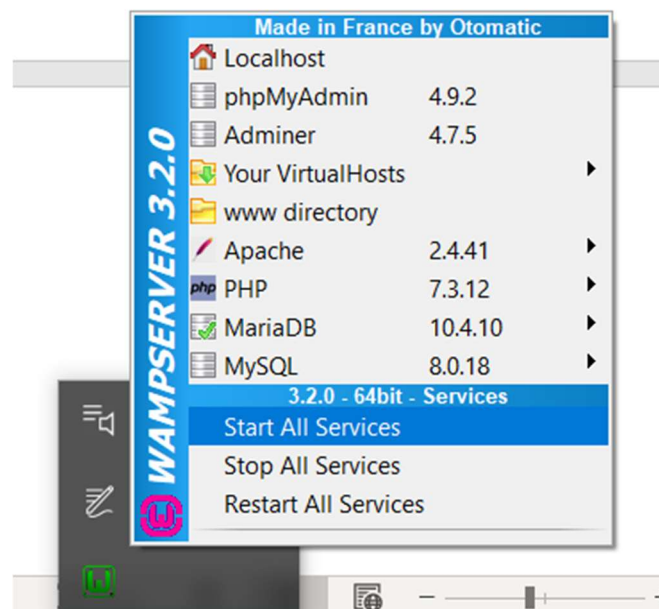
Made in France by Otomatic

WAMPSERVER 3.2.0

Localhost
phpMyAdmin 4.9.2
Adminer 4.7.5
Your VirtualHosts
www directory
Apache 2.4.41
PHP 7.3.12
MariaDB 10.4.10
MySQL 8.0.18

3.2.0 - 64bit - Services
Start All Services
Stop All Services
Restart All Services